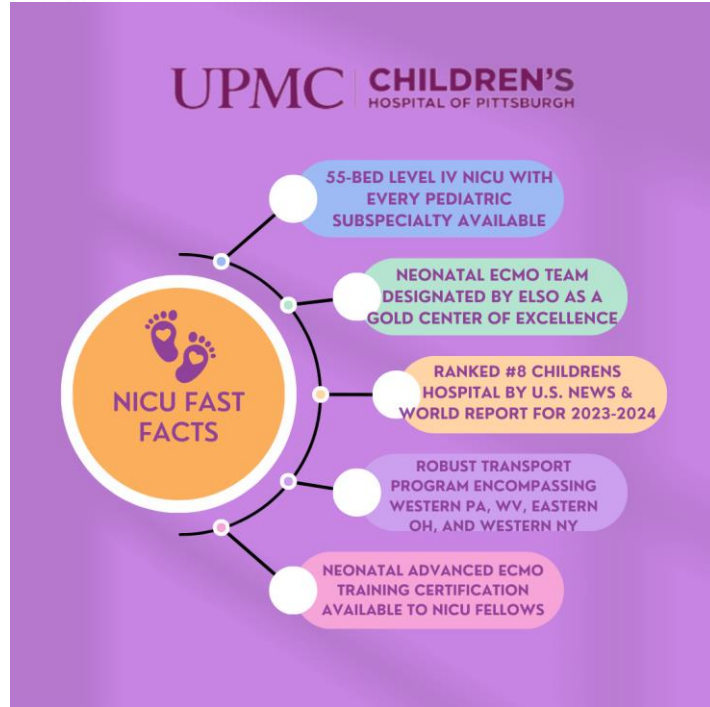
UPMC CHILDREN'S HOSPITAL OF PITTSBURGH

NICU FAST FACTS

55-BED LEVEL IV NICU WITH EVERY PEDIATRIC SUBSPECIALTY AVAILABLE

NEONATAL ECMO TEAM DESIGNATED BY ELSO AS A GOLD CENTER OF EXCELLENCE

RANKED #8 CHILDRENS HOSPITAL BY U.S. NEWS & WORLD REPORT FOR 2023-2024

ROBUST TRANSPORT PROGRAM ENCOMPASSING WESTERN PA, WV, EASTERN OH, AND WESTERN NY

NEONATAL ADVANCED ECMO TRAINING CERTIFICATION AVAILABLE TO NICU FELLOWS